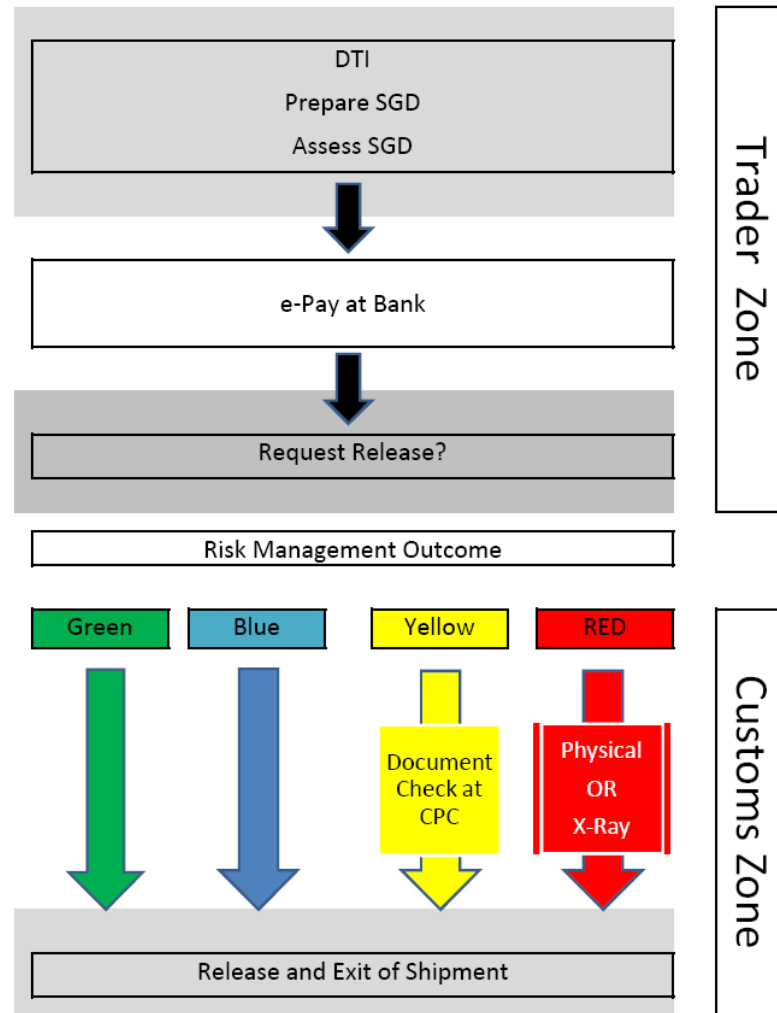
DTI
Prepare SGD
Assess SGD

Trader Zone

e-Pay at Bank

Request Release?

Risk Management Outcome

Green

Blue

Yellow

RED

Document Check at CPC

Physical OR X-Ray

Customs Zone

Release and Exit of Shipment